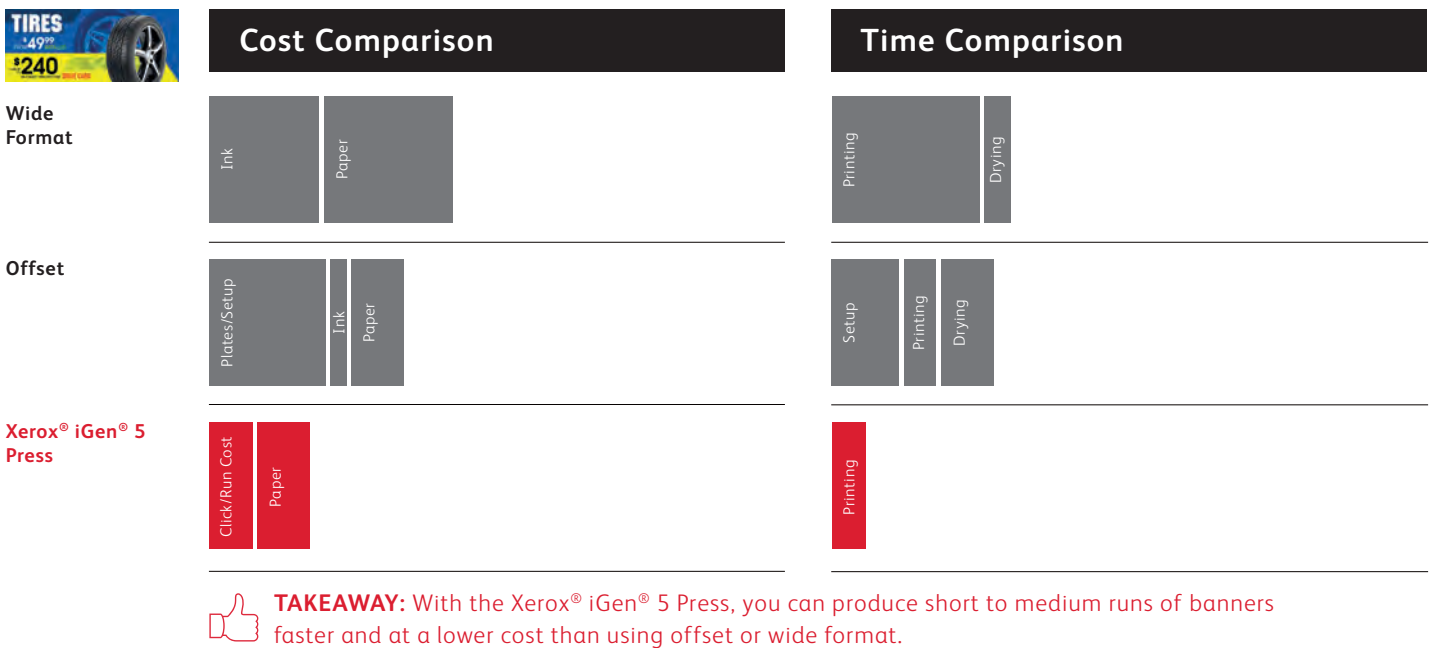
TIRES
$49.99
$240

Cost Comparison

Time Comparison

Wide Format

Ink

Paper

Printing

Drying

Offset

Plates/Setup

Ink

Paper

Setup

Printing

Drying

Xerox® iGen® 5 Press

Click/Run Cost

Paper

Printing

TAKEAWAY: With the Xerox® iGen® 5 Press, you can produce short to medium runs of banners faster and at a lower cost than using offset or wide format.